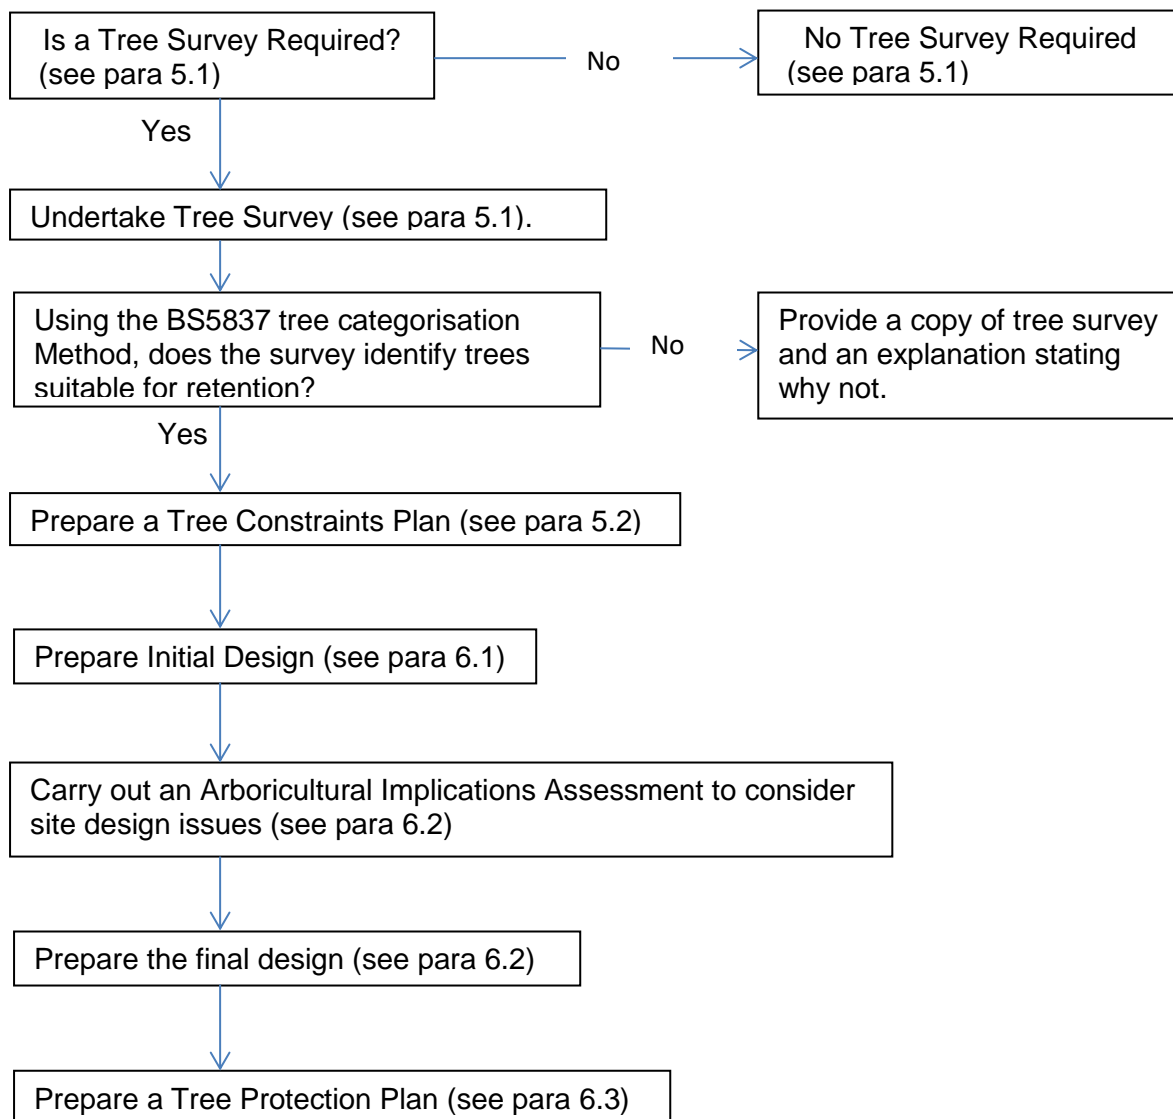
Is a Tree Survey Required? (see para 5.1)

No

No Tree Survey Required (see para 5.1)

Yes

Undertake Tree Survey (see para 5.1).

Using the BS5837 tree categorisation Method, does the survey identify trees suitable for retention?

No

Provide a copy of tree survey and an explanation stating why not.

Yes

Prepare a Tree Constraints Plan (see para 5.2)

Prepare Initial Design (see para 6.1)

Carry out an Arboricultural Implications Assessment to consider site design issues (see para 6.2)

Prepare the final design (see para 6.2)

Prepare a Tree Protection Plan (see para 6.3)